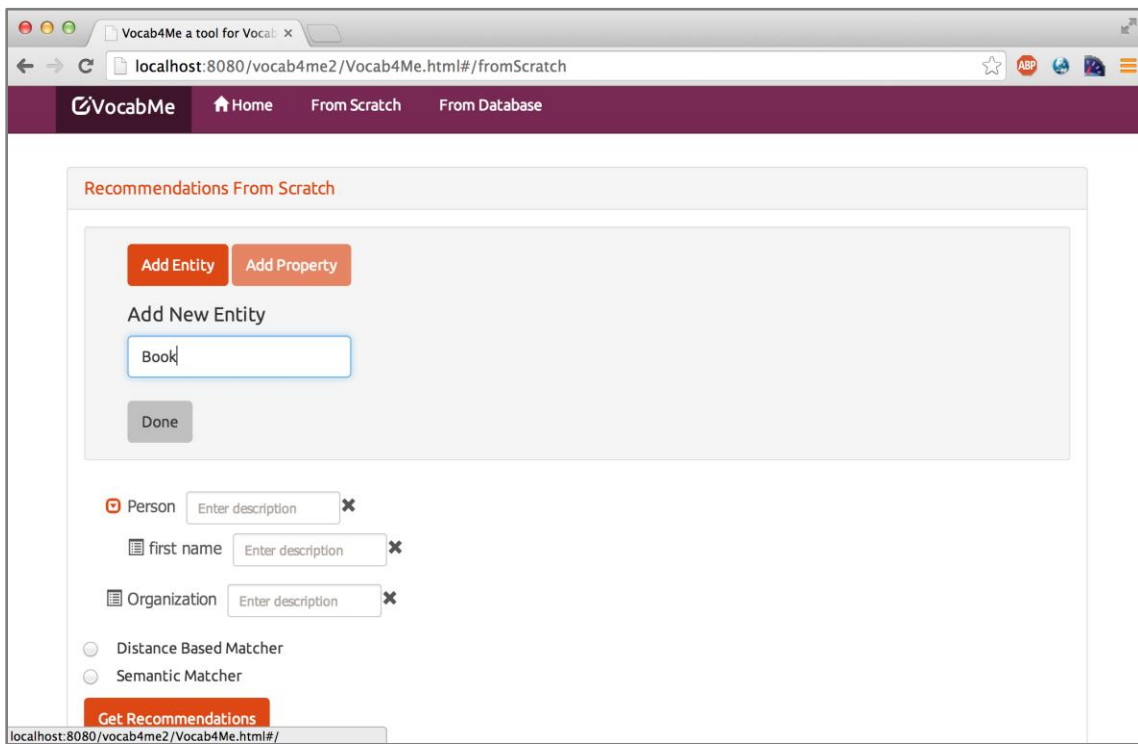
Vocab4Me a tool for Vocab ×

localhost:8080/vocab4me2/Vocab4Me.html#/fromScratch

ABP

VocabMe Home From Scratch From Database

Recommendations From Scratch

Add Entity Add Property

Add New Entity

Book

Done

Person Enter description ✖

first name Enter description ✖

Organization Enter description ✖

Distance Based Matcher

Semantic Matcher

Get Recommendations

localhost:8080/vocab4me2/Vocab4Me.html#/